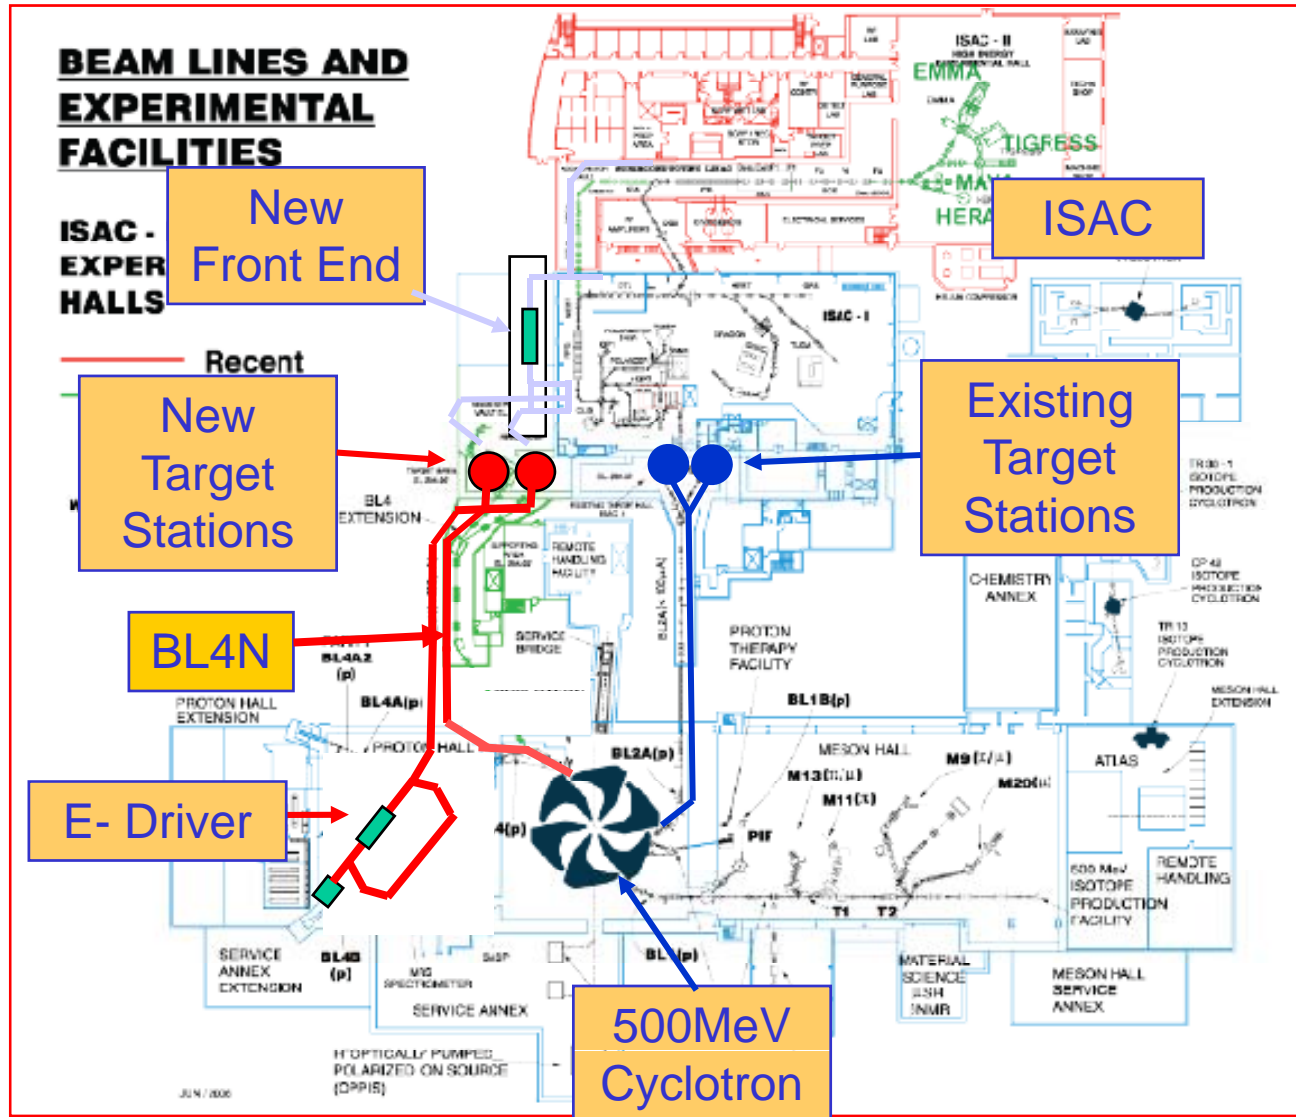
BEAM LINES AND EXPERIMENTAL FACILITIES

ISAC - EXPER HALLS

Recent

New Front End

ISAC

New Target Stations

Existing Target Stations

BL4N

E- Driver

500MeV Cyclotron

ISAC - II
HIGH ENERGY EXPERIMENTAL HALL

EMMA

TIGRESS

MAYA

HERA

ISAC - I

DRAGON

TUDA

TARGET AREA

BL4 EXTENSION

REMOTE HANDLING FACILITY

SERVICE BRIDGE

BL2A(p)

PROTON THERAPY FACILITY

CHEMISTRY ANNEX

TR 30 - 1 ISOTOPE PRODUCTION CYCLOTRON

CP 42 ISOTOPE PRODUCTION CYCLOTRON

TR 13 ISOTOPE PRODUCTION CYCLOTRON

MESON HALL EXTENSION

BL4A2 (p)

BL4A(p)

PROTON HALL EXTENSION

PROTON HALL

BL1B(p)

MESON HALL

M9

M13

M11

M20

ATLAS

PIF

4(p)

T1

T2

500 MeV ISOTOPE PRODUCTION FACILITY

REMOTE HANDLING

SERVICE ANNEX EXTENSION

BL4B (p)

SERVICE ANNEX

BL (p)

MATERIAL SCIENCE μSR NMR

MESON HALL SERVICE ANNEX

OPTICALLY PUMPED POLARIZED ION SOURCE (OPPIS)

JUN / 2006